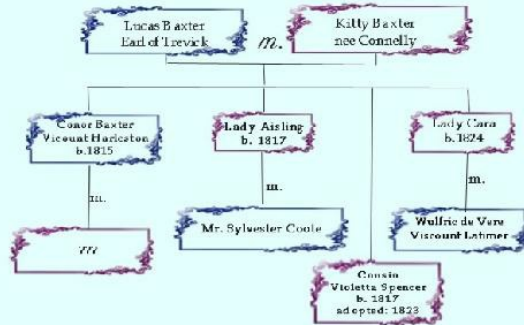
Lucas Baxter
Earl of Trevick

m.

Kitty Baxter
nee Connelly

Conor Baxter
Viscount Harleston
b.1815

m.

???

Lady Aisling
b. 1817

m.

Mr. Sylvester Coole

Lady Cara
b. 1824

m.

Wulfric de Vere
Viscount Latimer

Cousin
Violetta Spencer
b. 1817
adopted: 1823